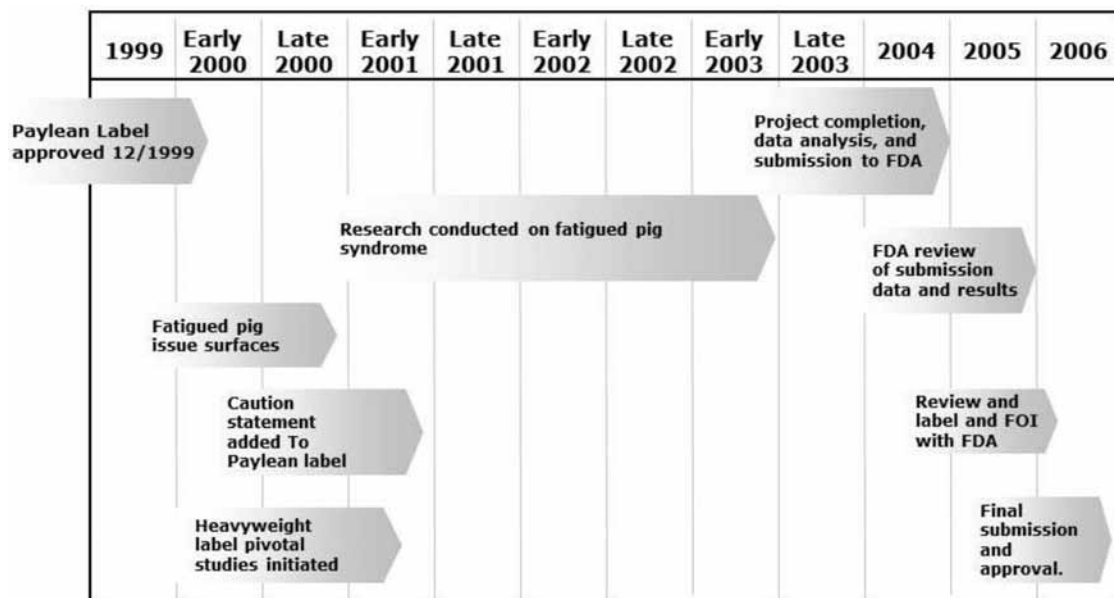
| 1999 | Early 2000 | Late 2000 | Early 2001 | Late 2001 | Early 2002 | Late 2002 | Early 2003 | Late 2003 | 2004 | 2005 | 2006 |
|---|---|---|---|---|---|---|---|---|---|---|---|

Paylean Label approved 12/1999

Project completion, data analysis, and submission to FDA

Research conducted on fatigued pig syndrome

FDA review of submission data and results

Fatigued pig issue surfaces

Caution statement added To Paylean label

Review and label and FOI with FDA

Heavyweight label pivotal studies initiated

Final submission and approval.